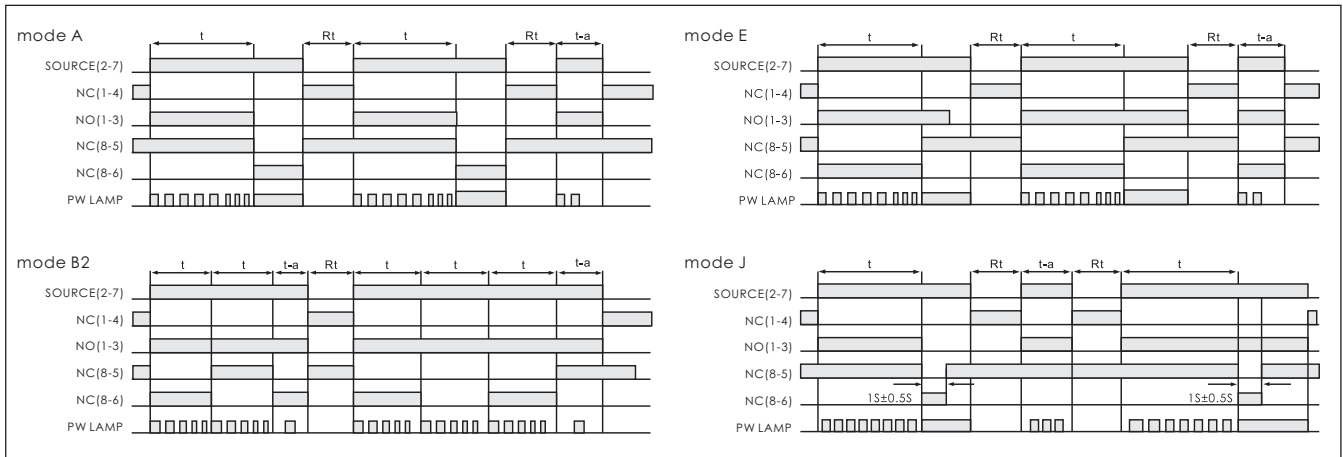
mode A

t Rt t Rt t-a

SOURCE(2-7)
NC(1-4)
NO(1-3)
NC(8-5)
NC(8-6)
PW LAMP

mode E

t Rt t Rt t-a

SOURCE(2-7)
NC(1-4)
NO(1-3)
NC(8-5)
NC(8-6)
PW LAMP

mode B2

t t t-a Rt t t t t-a

SOURCE(2-7)
NC(1-4)
NO(1-3)
NC(8-5)
NC(8-6)
PW LAMP

mode J

t Rt t-a Rt t

SOURCE(2-7)
NC(1-4)
NO(1-3)
NC(8-5)
1S±0.5S
1S±0.5S
NC(8-6)
PW LAMP